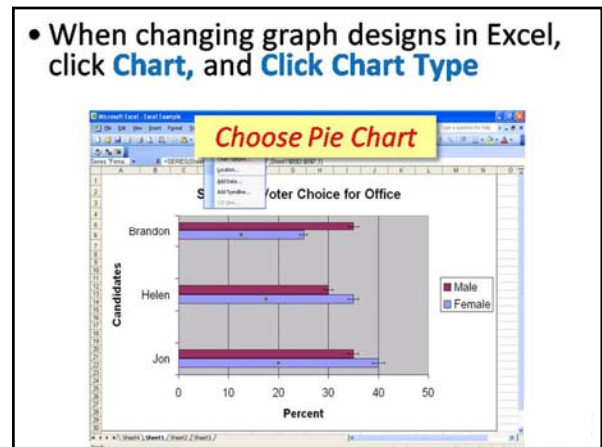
• When changing graph designs in Excel, click **Chart,** and **Click Chart Type**

Microsoft Excel - Excel Example

Choose Pie Chart

Series "Fema

=SERIES(Sheet

Chart Type...

Location...

Add Data...

Add Trendline...

S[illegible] Voter Choice for Office

Candidates

Brandon

Helen

Jon

Male

Female

0 10 20 30 40 50

Percent

Sheet4 Sheet1 Sheet2 Sheet3